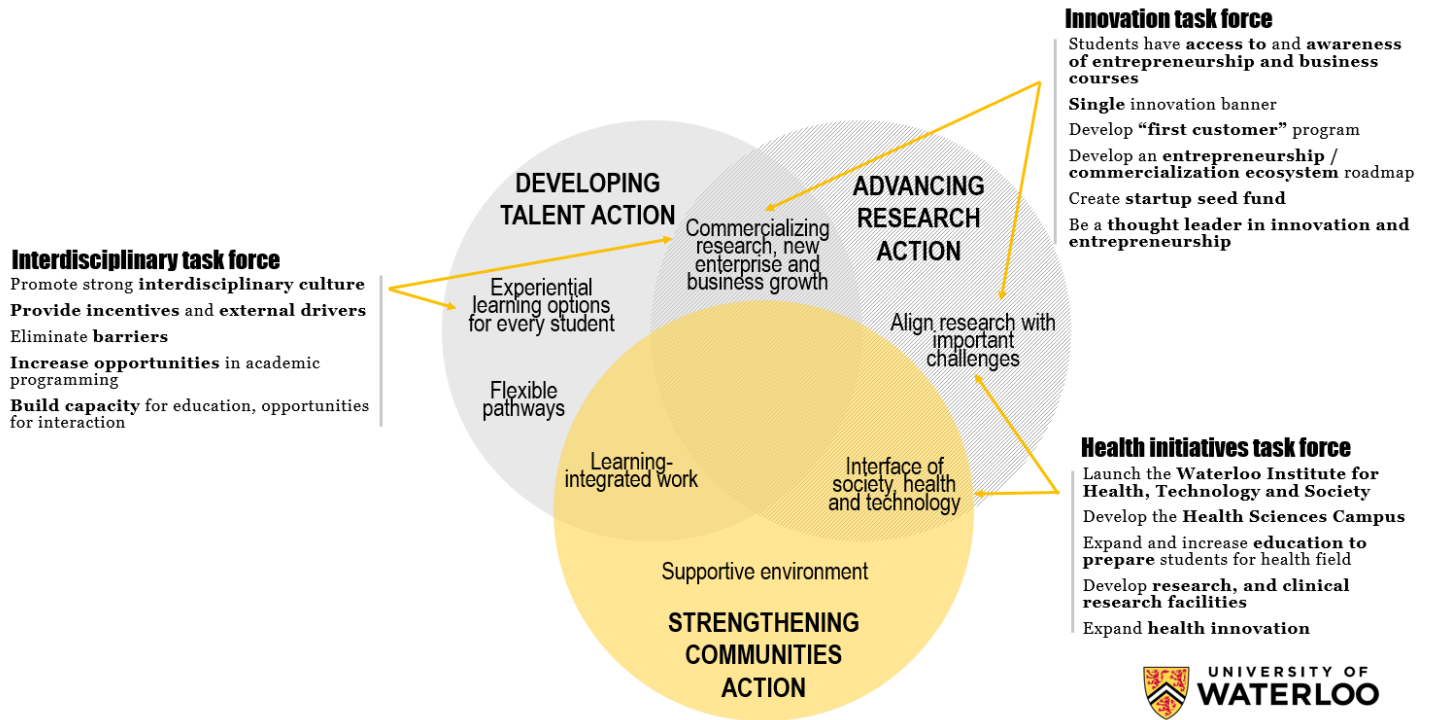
Innovation task force

Students have **access to** and **awareness of entrepreneurship and business courses**

**Single** innovation banner

Develop **"first customer"** program

Develop an **entrepreneurship / commercialization ecosystem** roadmap

Create **startup seed fund**

Be a **thought leader in innovation and entrepreneurship**

Interdisciplinary task force

Promote strong **interdisciplinary culture**

**Provide incentives** and **external drivers**

Eliminate **barriers**

**Increase opportunities** in academic programming

**Build capacity** for education, opportunities for interaction

DEVELOPING TALENT ACTION

ADVANCING RESEARCH ACTION

Commercializing research, new enterprise and business growth

Experiential learning options for every student

Align research with important challenges

Flexible pathways

Learning-integrated work

Interface of society, health and technology

Supportive environment

STRENGTHENING COMMUNITIES ACTION

Health initiatives task force

Launch the **Waterloo Institute for Health, Technology and Society**

Develop the **Health Sciences Campus**

Expand and increase **education to prepare** students for health field

Develop **research, and clinical research facilities**

Expand **health innovation**

UNIVERSITY OF WATERLOO